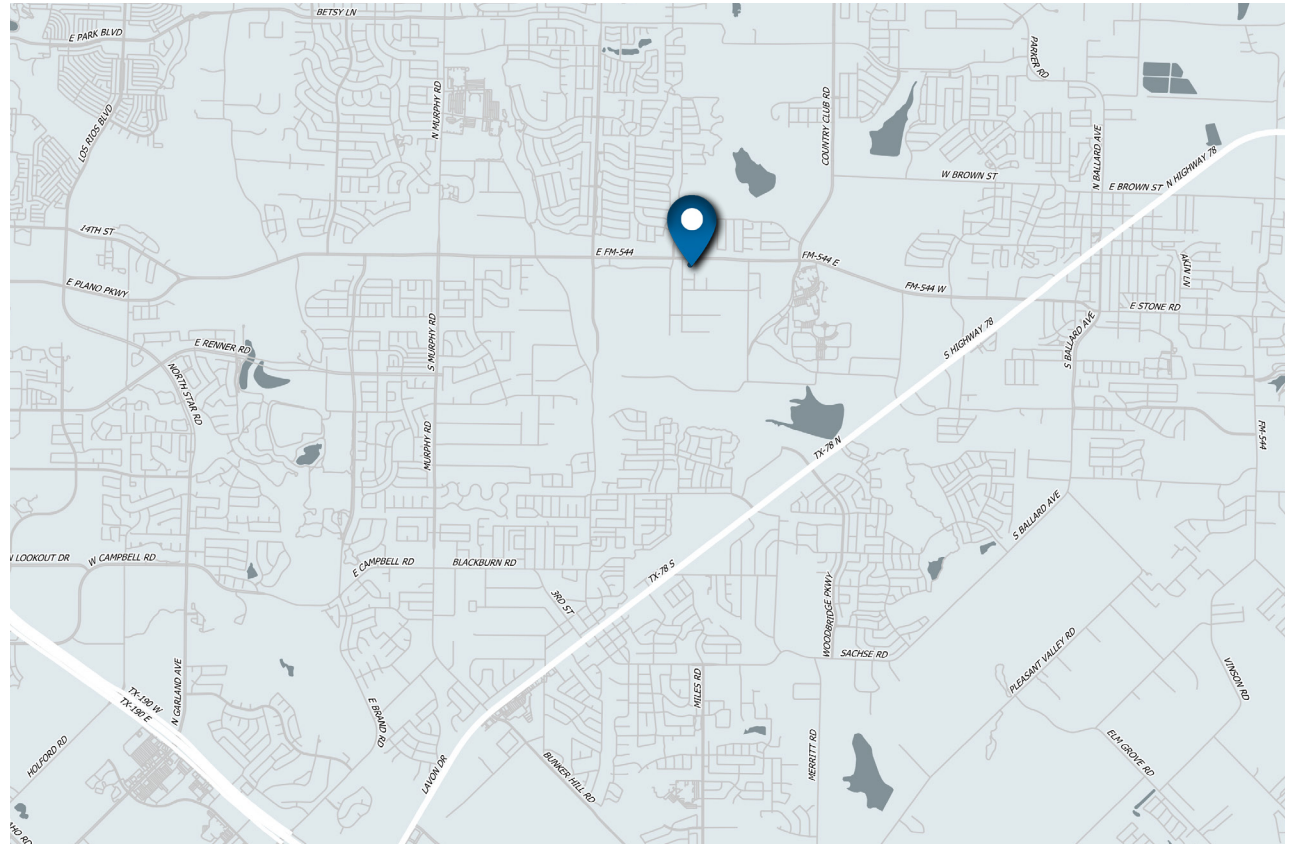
BETSY LN
E PARK BLVD
LOS RIOS BLVD
N MURPHY RD
COUNTRY CLUB RD
PARKER RD
N BALLARD AVE
W BROWN ST
E BROWN ST
N HIGHWAY 78
14TH ST
E FM-544
FM-544 E
FM-544 W
AKIN LN
E PLANO PKWY
E STONE RD
E RENNER RD
NORTH STAR RD
S MURPHY RD
S HIGHWAY 78
S BALLARD AVE
MURPHY RD
TX-78 N
FM-544
S BALLARD AVE
N LOOKOUT DR
W CAMPBELL RD
E CAMPBELL RD
BLACKBURN RD
3RD ST
TX-78 S
WOODBRIDGE PKWY
SACHSE RD
PLEASANT VALLEY RD
VINSON RD
TX-190 W
TX-190 E
N GARLAND AVE
E BRAND RD
MILES RD
MERRITT RD
ELM GROVE RD
HOLFORD RD
LAVON DR
BUNKER HILL RD
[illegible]HO RD